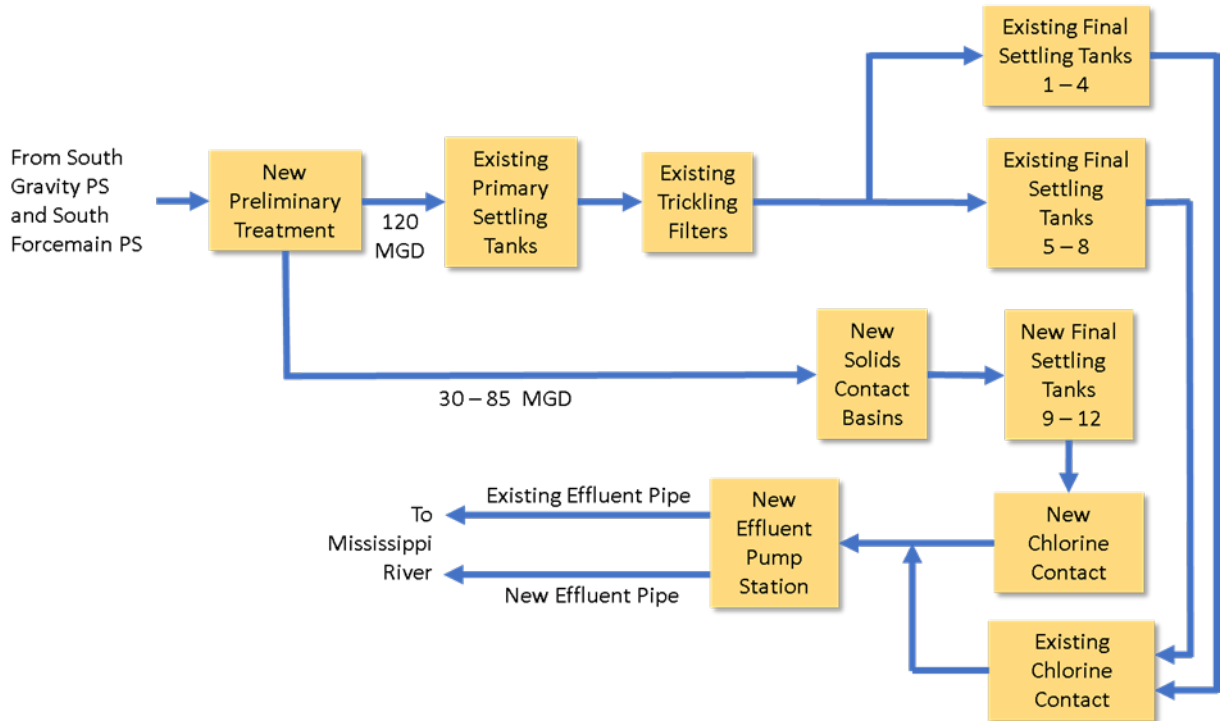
From South Gravity PS and South Forcemain PS

New Preliminary Treatment

120 MGD

Existing Primary Settling Tanks

Existing Trickling Filters

Existing Final Settling Tanks 1 – 4

Existing Final Settling Tanks 5 – 8

30 – 85 MGD

New Solids Contact Basins

New Final Settling Tanks 9 – 12

New Chlorine Contact

Existing Chlorine Contact

New Effluent Pump Station

Existing Effluent Pipe

New Effluent Pipe

To Mississippi River